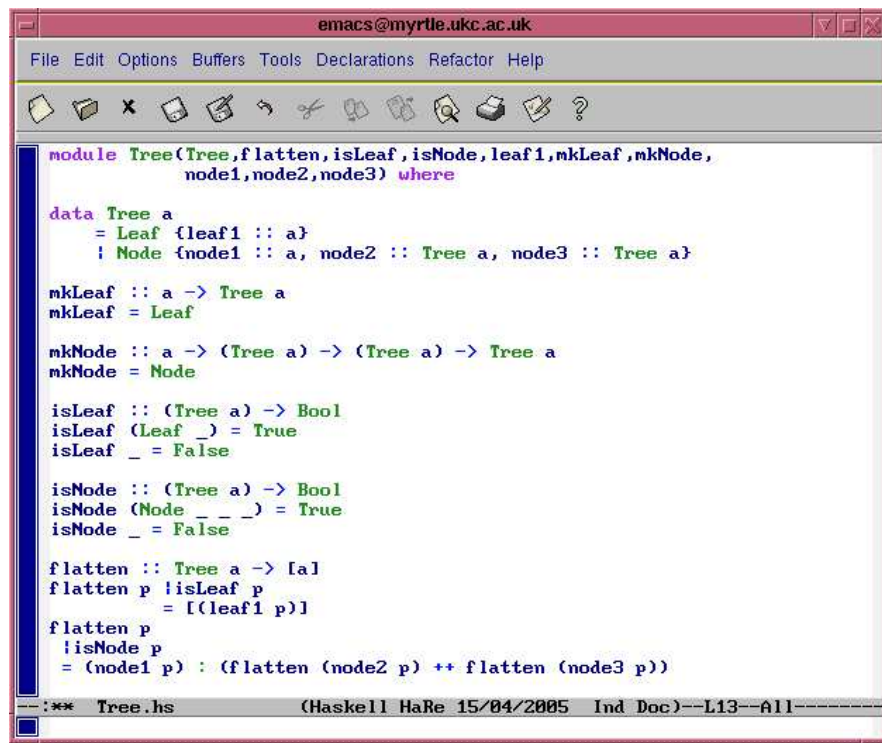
emacs@myrtle.ukc.ac.uk

File Edit Options Buffers Tools Declarations Refactor Help

module Tree(Tree,flatten,isLeaf,isNode,leaf1,mkLeaf,mkNode,
            node1,node2,node3) where

data Tree a
    = Leaf {leaf1 :: a}
    | Node {node1 :: a, node2 :: Tree a, node3 :: Tree a}

mkLeaf :: a -> Tree a
mkLeaf = Leaf

mkNode :: a -> (Tree a) -> (Tree a) -> Tree a
mkNode = Node

isLeaf :: (Tree a) -> Bool
isLeaf (Leaf _) = True
isLeaf _ = False

isNode :: (Tree a) -> Bool
isNode (Node _ _ _) = True
isNode _ = False

flatten :: Tree a -> [a]
flatten p |isLeaf p
          = [(leaf1 p)]
flatten p
 |isNode p
 = (node1 p) : (flatten (node2 p) ++ flatten (node3 p))

--:** Tree.hs (Haskell HaRe 15/04/2005 Ind Doc)--L13--All--------